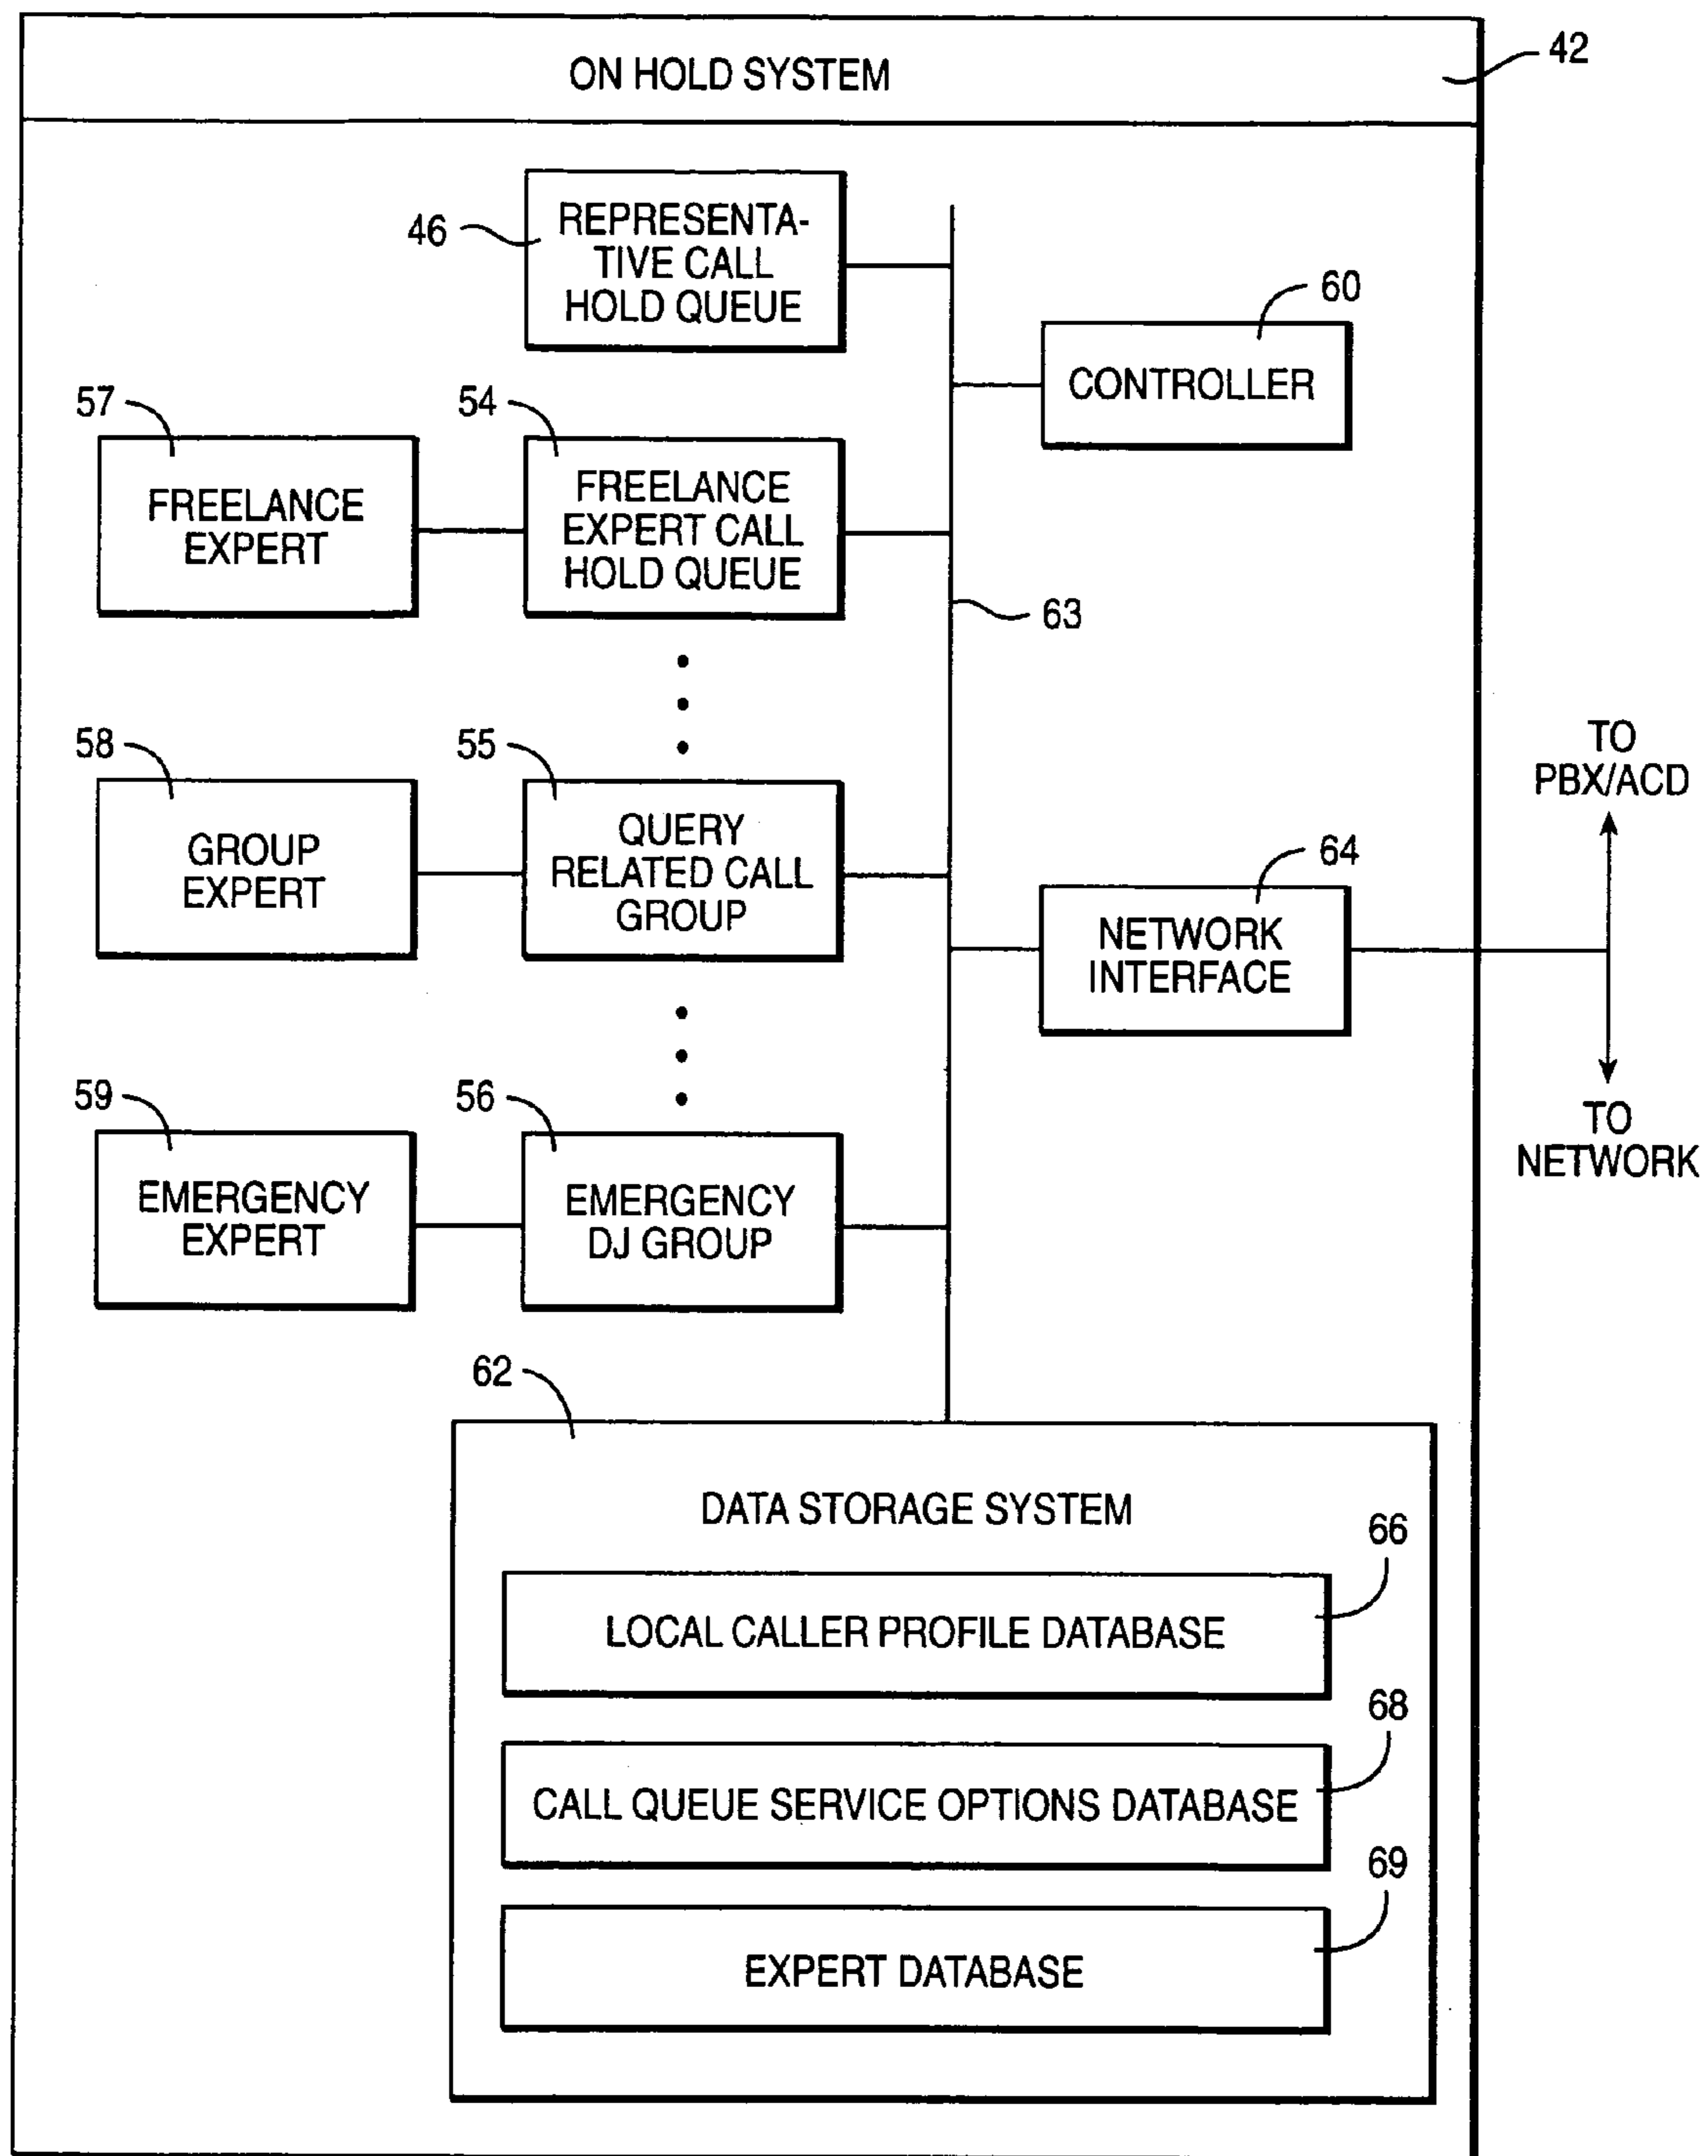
ON HOLD SYSTEM

42

46

REPRESENTATIVE CALL HOLD QUEUE

60

CONTROLLER

57

FREELANCE EXPERT

54

FREELANCE EXPERT CALL HOLD QUEUE

63

58

GROUP EXPERT

55

QUERY RELATED CALL GROUP

64

NETWORK INTERFACE

TO PBX/ACD

TO NETWORK

59

EMERGENCY EXPERT

56

EMERGENCY DJ GROUP

62

DATA STORAGE SYSTEM

66

LOCAL CALLER PROFILE DATABASE

68

CALL QUEUE SERVICE OPTIONS DATABASE

69

EXPERT DATABASE